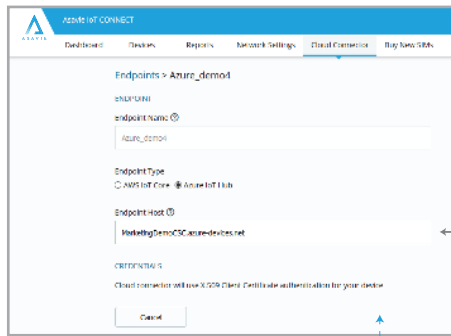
Asavie IoT CONNECT

ASAVIE

Dashboard | Devices | Reports | Network Settings | Cloud Connector | Buy New SIMs

Endpoints > Azure_demo4

ENDPOINT

Endpoint Name ⓘ

Azure_demo4

Endpoint Type

○ AWS IoT Core ◉ Azure IoT Hub

Endpoint Host ⓘ

MarketingDemoCSC.azure-devices.net

CREDENTIALS

Cloud connector will use X.509 Client Certificate authentication for your device

Cancel